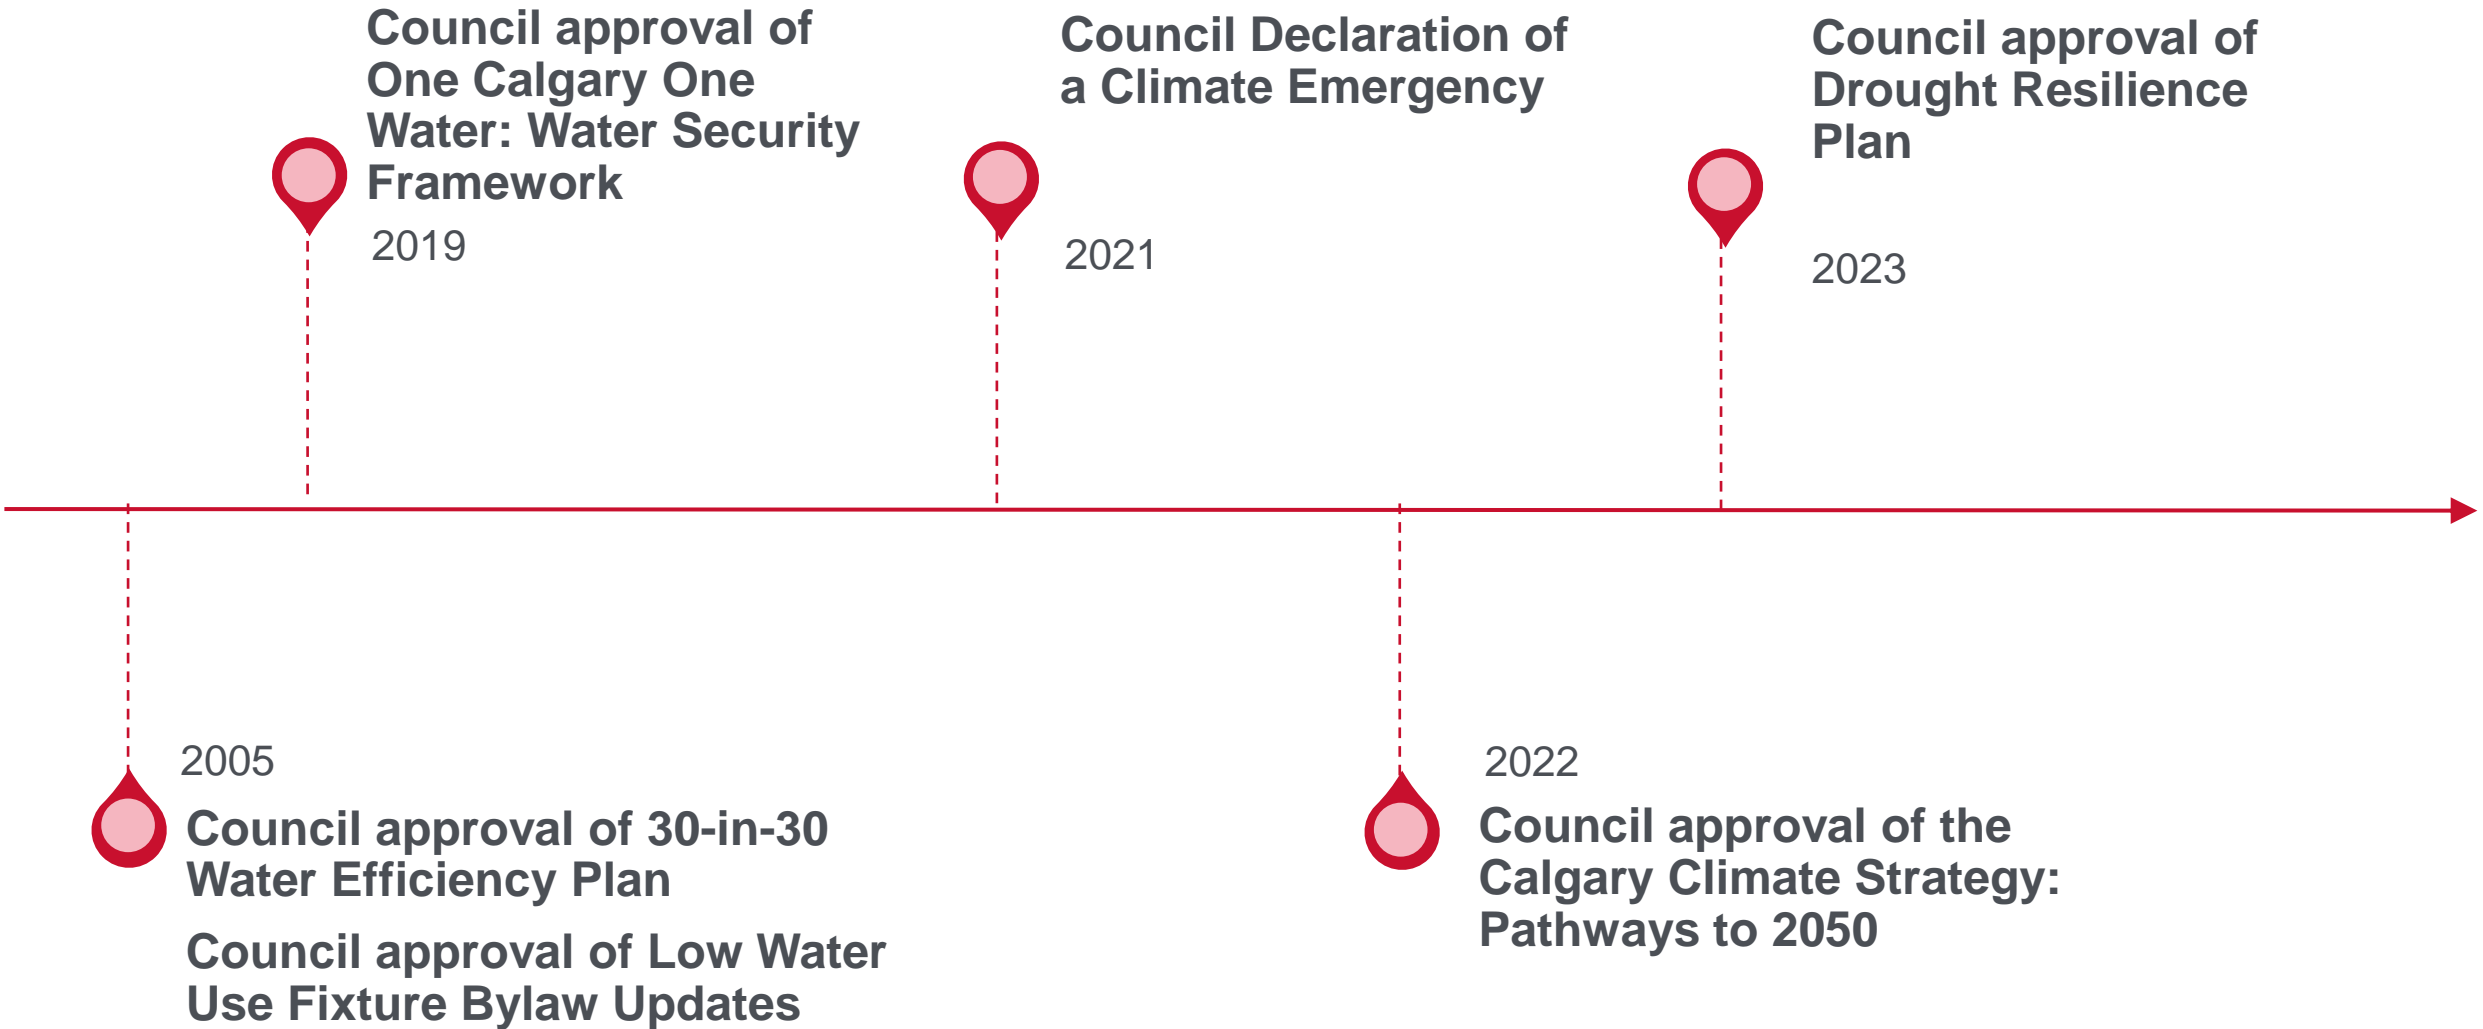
Council approval of One Calgary One Water: Water Security Framework

2019

Council Declaration of a Climate Emergency

2021

Council approval of Drought Resilience Plan

2023

2005

Council approval of 30-in-30 Water Efficiency Plan

Council approval of Low Water Use Fixture Bylaw Updates

2022

Council approval of the Calgary Climate Strategy: Pathways to 2050